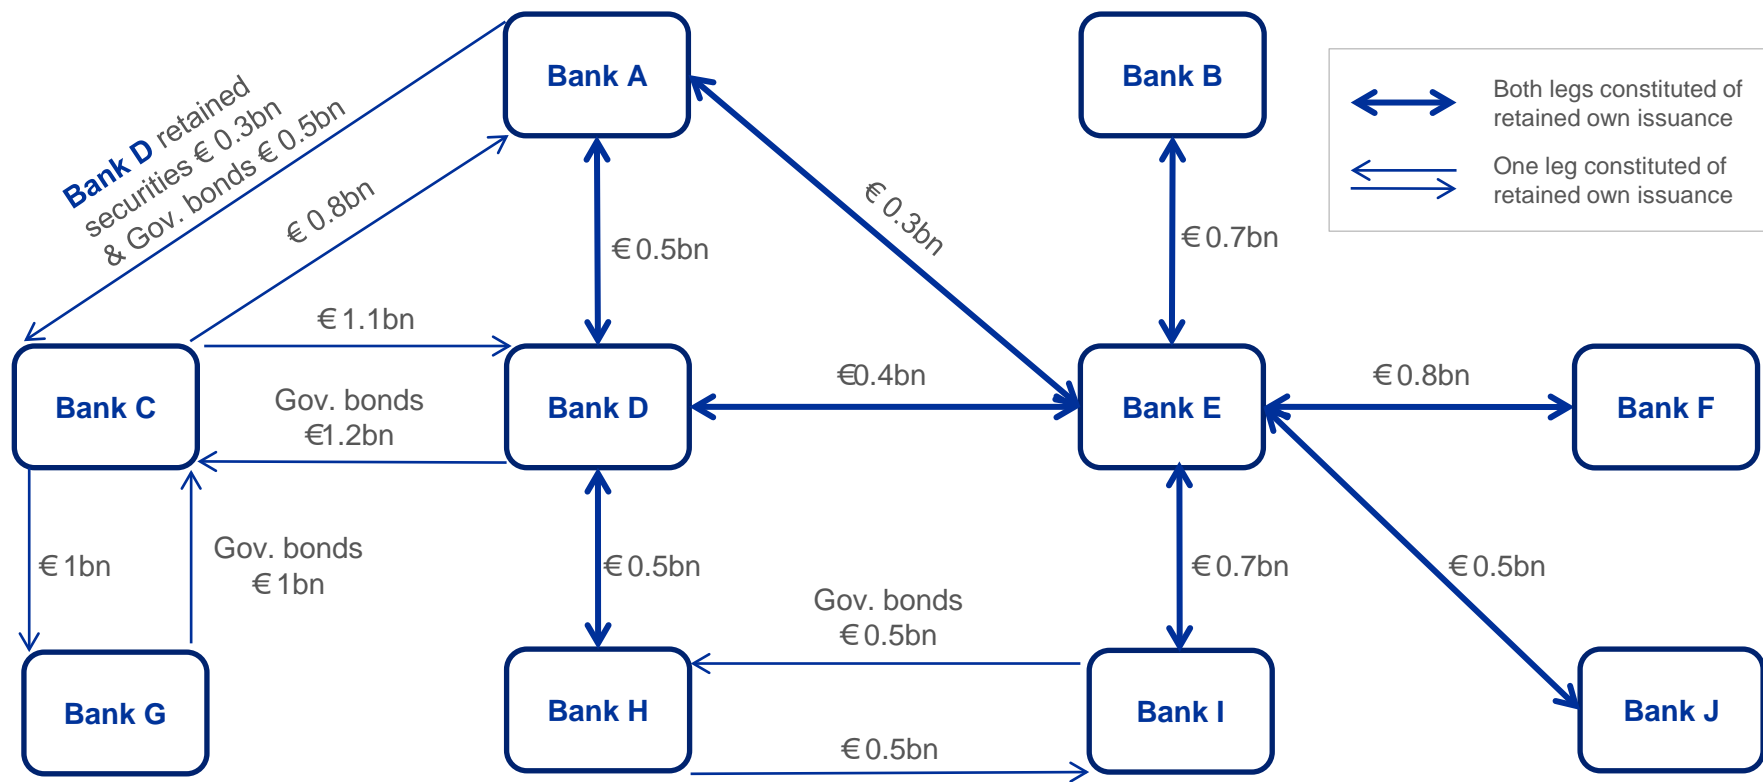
Bank A

Bank B

Both legs constituted of retained own issuance

One leg constituted of retained own issuance

Bank D retained securities € 0.3bn & Gov. bonds € 0.5bn

€ 0.8bn

€ 0.5bn

€ 0.3bn

€ 0.7bn

€ 1.1bn

Bank C

Gov. bonds €1.2bn

Bank D

€0.4bn

Bank E

€ 0.8bn

Bank F

€ 1bn

Gov. bonds € 1bn

€ 0.5bn

€ 0.7bn

€ 0.5bn

Gov. bonds € 0.5bn

Bank G

Bank H

Bank I

Bank J

€ 0.5bn